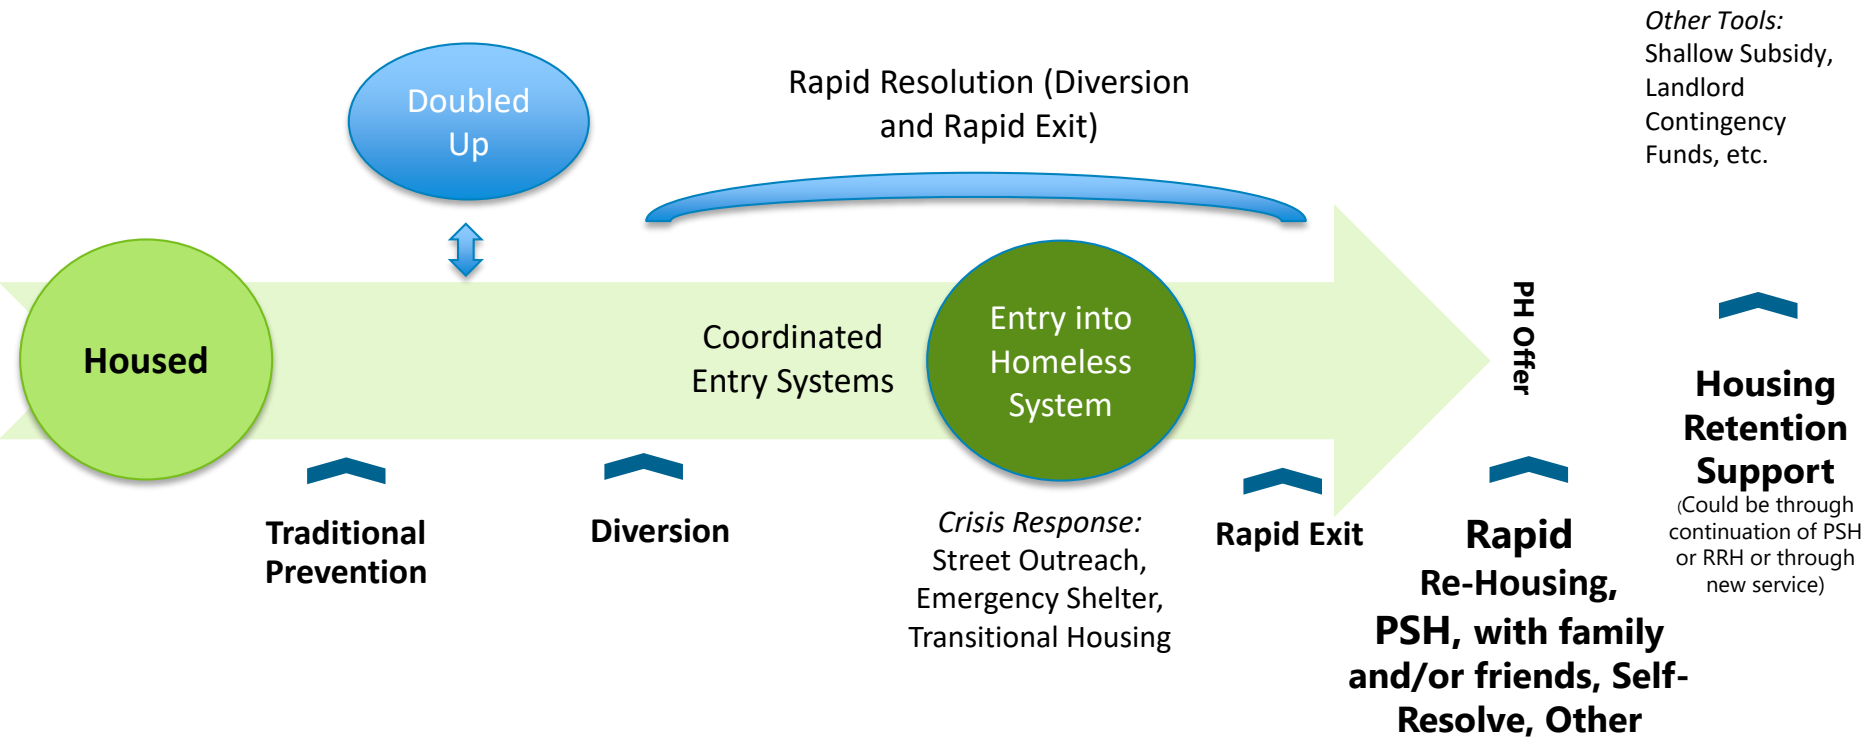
Other Tools: Shallow Subsidy, Landlord Contingency Funds, etc.

Doubled Up

Rapid Resolution (Diversion and Rapid Exit)

Housed

Coordinated Entry Systems

Entry into Homeless System

PH Offer

Traditional Prevention

Diversion

Crisis Response: Street Outreach, Emergency Shelter, Transitional Housing

Rapid Exit

Rapid Re-Housing, PSH, with family and/or friends, Self-Resolve, Other

Housing Retention Support (Could be through continuation of PSH or RRH or through new service)